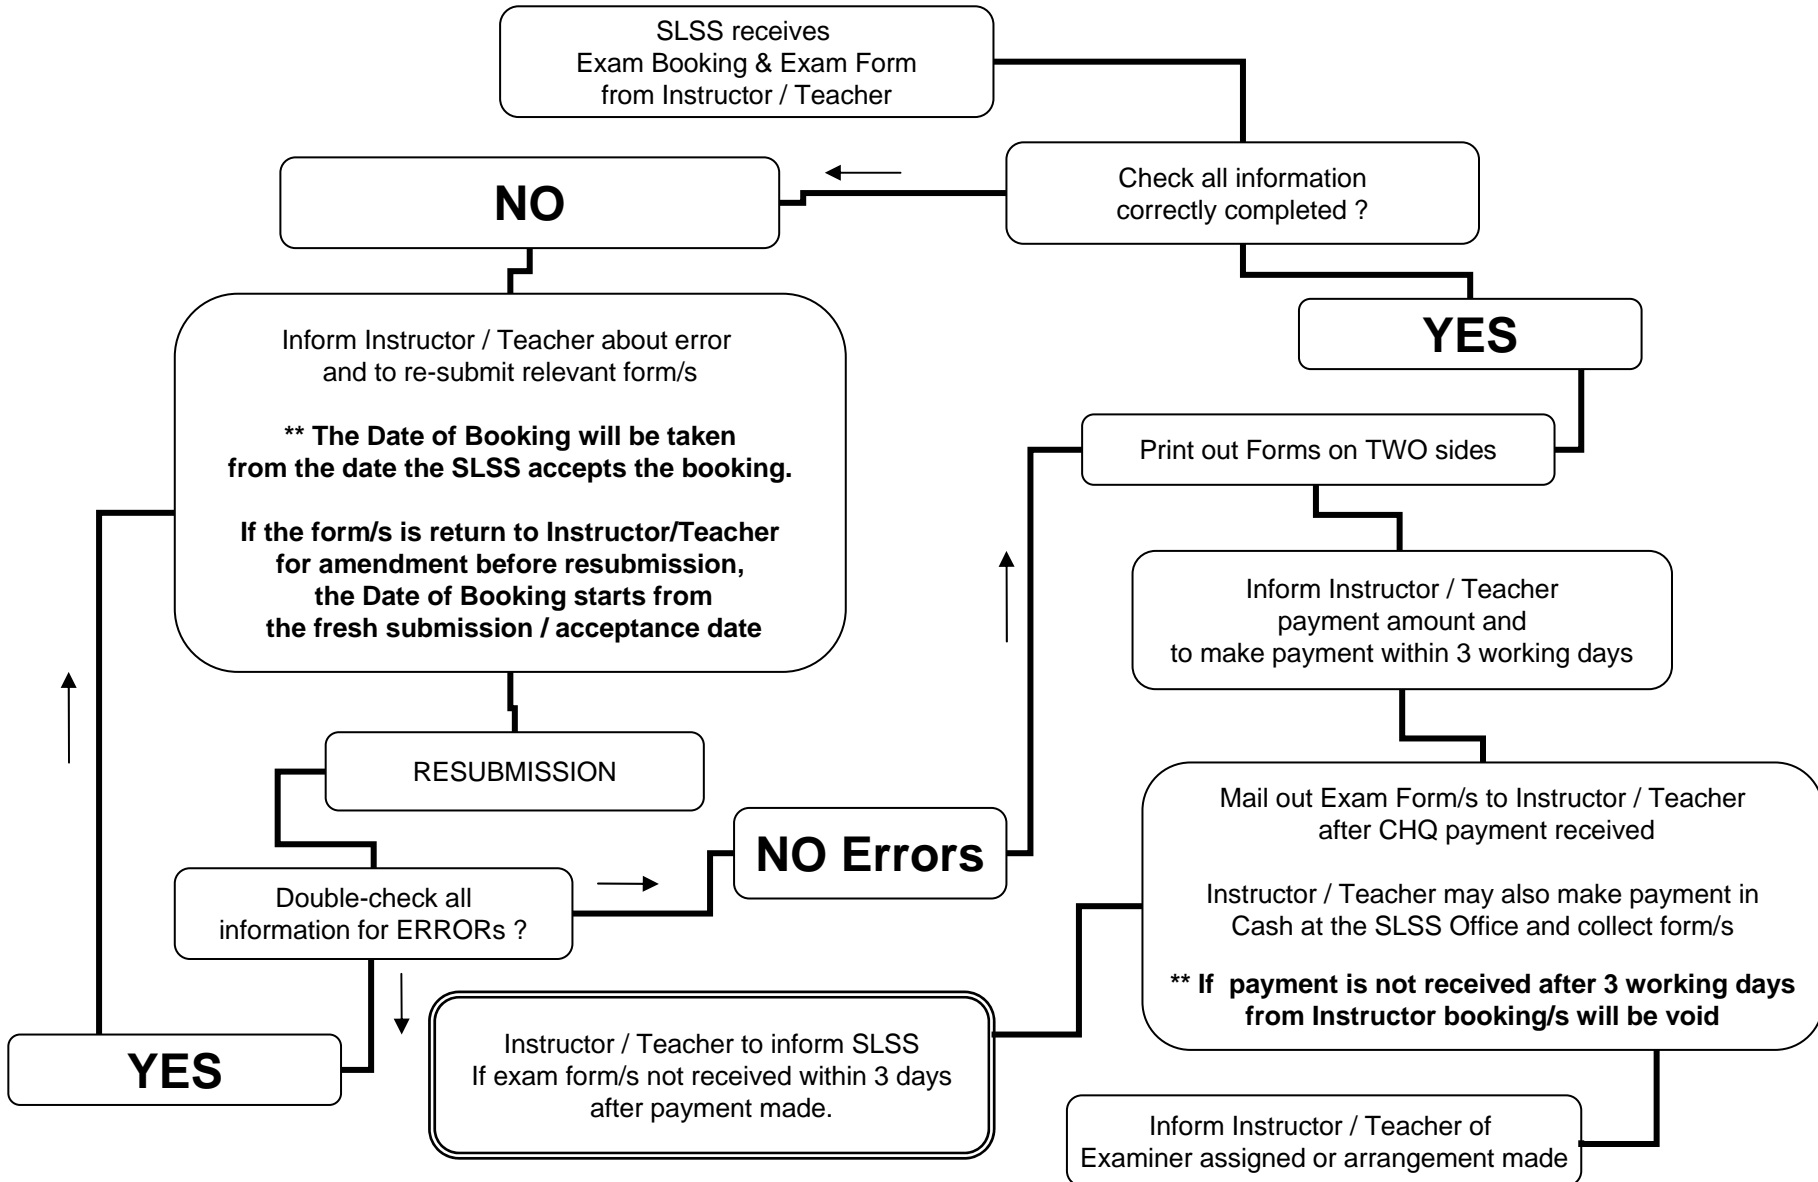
SLSS receives
Exam Booking & Exam Form
from Instructor / Teacher

Check all information
correctly completed ?

NO

YES

Inform Instructor / Teacher about error
and to re-submit relevant form/s

** The Date of Booking will be taken
from the date the SLSS accepts the booking.

If the form/s is return to Instructor/Teacher
for amendment before resubmission,
the Date of Booking starts from
the fresh submission / acceptance date

Print out Forms on TWO sides

Inform Instructor / Teacher
payment amount and
to make payment within 3 working days

RESUBMISSION

NO Errors

Double-check all
information for ERRORs ?

Mail out Exam Form/s to Instructor / Teacher
after CHQ payment received

Instructor / Teacher may also make payment in
Cash at the SLSS Office and collect form/s

** If payment is not received after 3 working days
from Instructor booking/s will be void

YES

Instructor / Teacher to inform SLSS
If exam form/s not received within 3 days
after payment made.

Inform Instructor / Teacher of
Examiner assigned or arrangement made